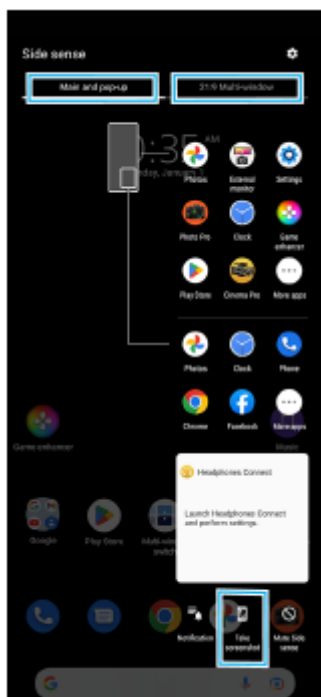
Side sense

Main and pop-up

21:9 Multi-window

Photos

External monitor

Settings

Photo Pro

Clock

Game enhancer

Play Store

Cinema Pro

More apps

Photos

Clock

Phone

Chrome

Facebook

More apps

Game enhancer

Headphones Connect

Launch Headphones Connect and perform settings.

Google

Play Store

Notification

Take screenshot

Mute Side sense